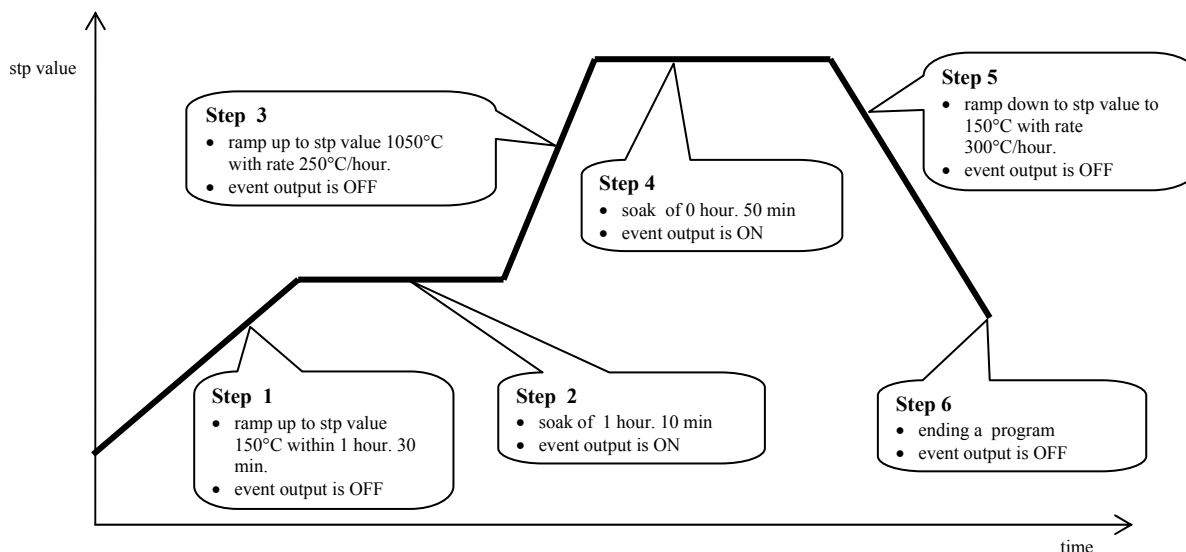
stp value

Step 3
- ramp up to stp value 1050°C with rate 250°C/hour.
- event output is OFF

Step 4
- soak of 0 hour. 50 min
- event output is ON

Step 5
- ramp down to stp value to 150°C with rate 300°C/hour.
- event output is OFF

Step 1
- ramp up to stp value 150°C within 1 hour. 30 min.
- event output is OFF

Step 2
- soak of 1 hour. 10 min
- event output is ON

Step 6
- ending a program
- event output is OFF

time